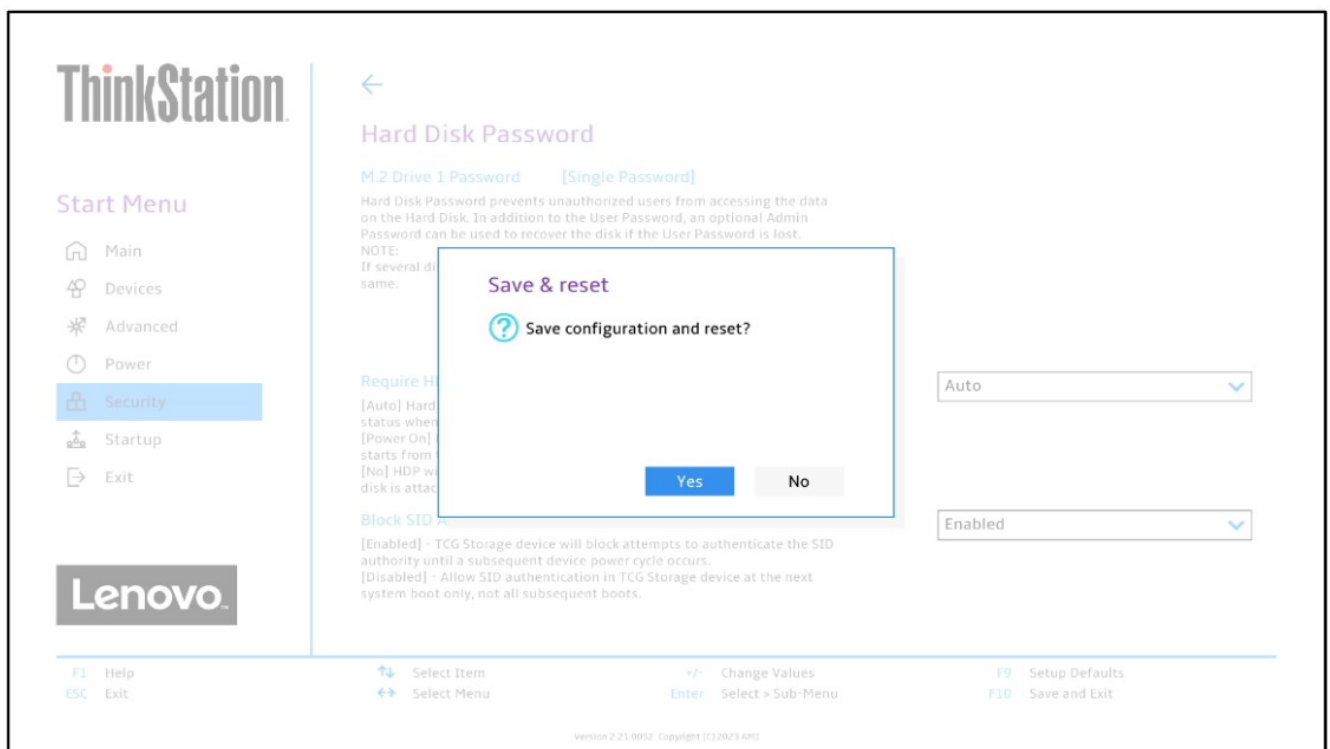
ThinkStation

Start Menu

Main

Devices

Advanced

Power

Security

Startup

Exit

Lenovo

Hard Disk Password

M.2 Drive 1 Password [Single Password]

Hard Disk Password prevents unauthorized users from accessing the data on the Hard Disk. In addition to the User Password, an optional Admin Password can be used to recover the disk if the User Password is lost. NOTE: If several di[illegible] same.

Require H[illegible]

[Auto] Hard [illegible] status when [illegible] [Power On] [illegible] starts from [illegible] [No] HDP wi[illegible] disk is attac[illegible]

Auto

Block SID A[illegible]

[Enabled] - TCG Storage device will block attempts to authenticate the SID authority until a subsequent device power cycle occurs. [Disabled] - Allow SID authentication in TCG Storage device at the next system boot only, not all subsequent boots.

Enabled

Save & reset

Save configuration and reset?

Yes

No

F1 Help
ESC Exit
Select Item
Select Menu
+/- Change Values
Enter Select > Sub-Menu
F9 Setup Defaults
F10 Save and Exit

Version 2.21.0052. Copyright (C) 2023 AMI